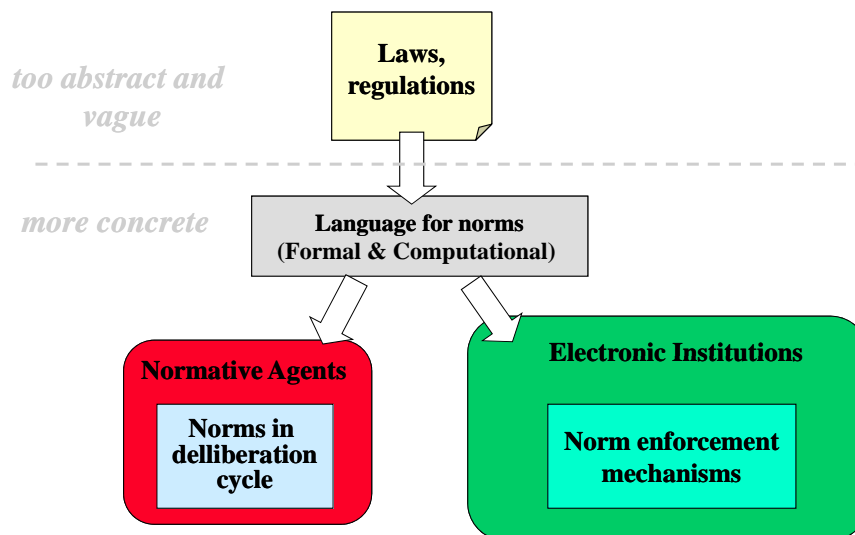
too abstract and vague

Laws, regulations

more concrete

Language for norms (Formal & Computational)

Normative Agents

Norms in delliberation cycle

Electronic Institutions

Norm enforcement mechanisms